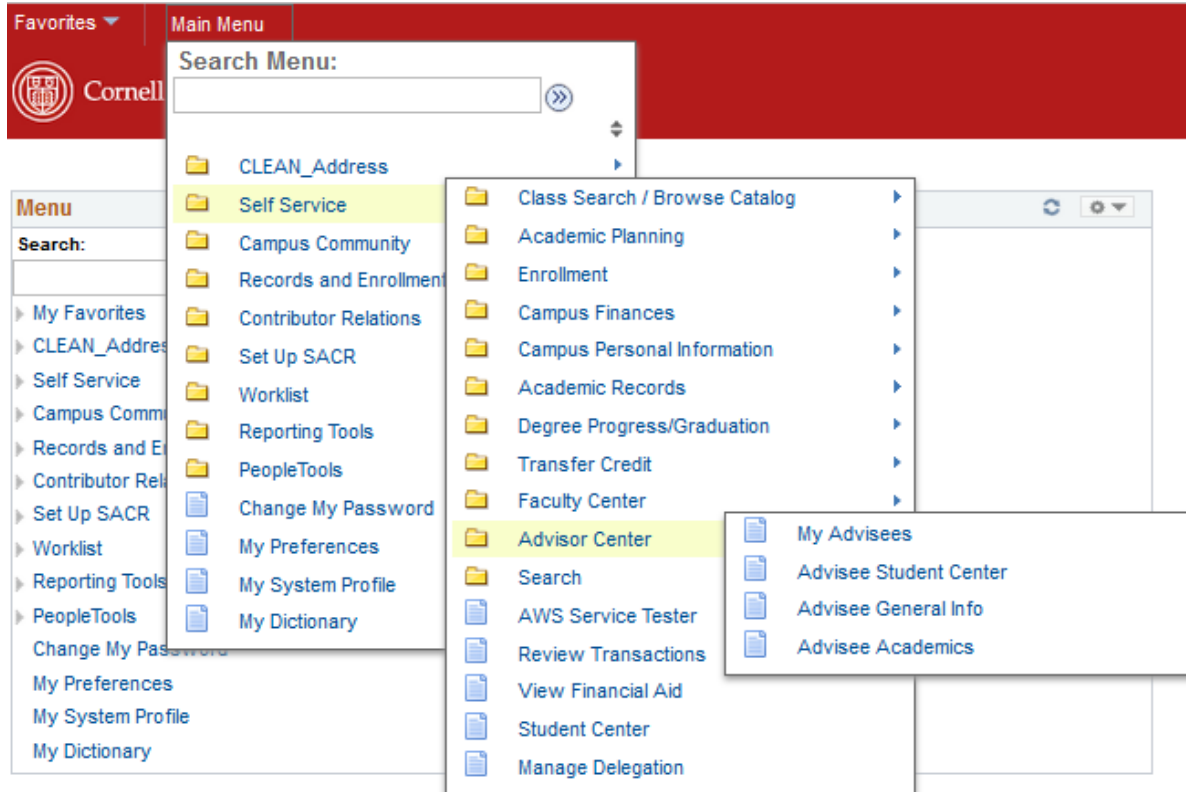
Favorites Main Menu

Cornell

Search Menu:

CLEAN_Address
Self Service
Campus Community
Records and Enrollment
Contributor Relations
Set Up SACR
Worklist
Reporting Tools
PeopleTools
Change My Password
My Preferences
My System Profile
My Dictionary

Class Search / Browse Catalog
Academic Planning
Enrollment
Campus Finances
Campus Personal Information
Academic Records
Degree Progress/Graduation
Transfer Credit
Faculty Center
Advisor Center
Search
AWS Service Tester
Review Transactions
View Financial Aid
Student Center
Manage Delegation

My Advisees
Advisee Student Center
Advisee General Info
Advisee Academics

Menu
Search:
My Favorites
CLEAN_Addres
Self Service
Campus Comm
Records and E
Contributor Rel
Set Up SACR
Worklist
Reporting Tools
PeopleTools
Change My Password
My Preferences
My System Profile
My Dictionary